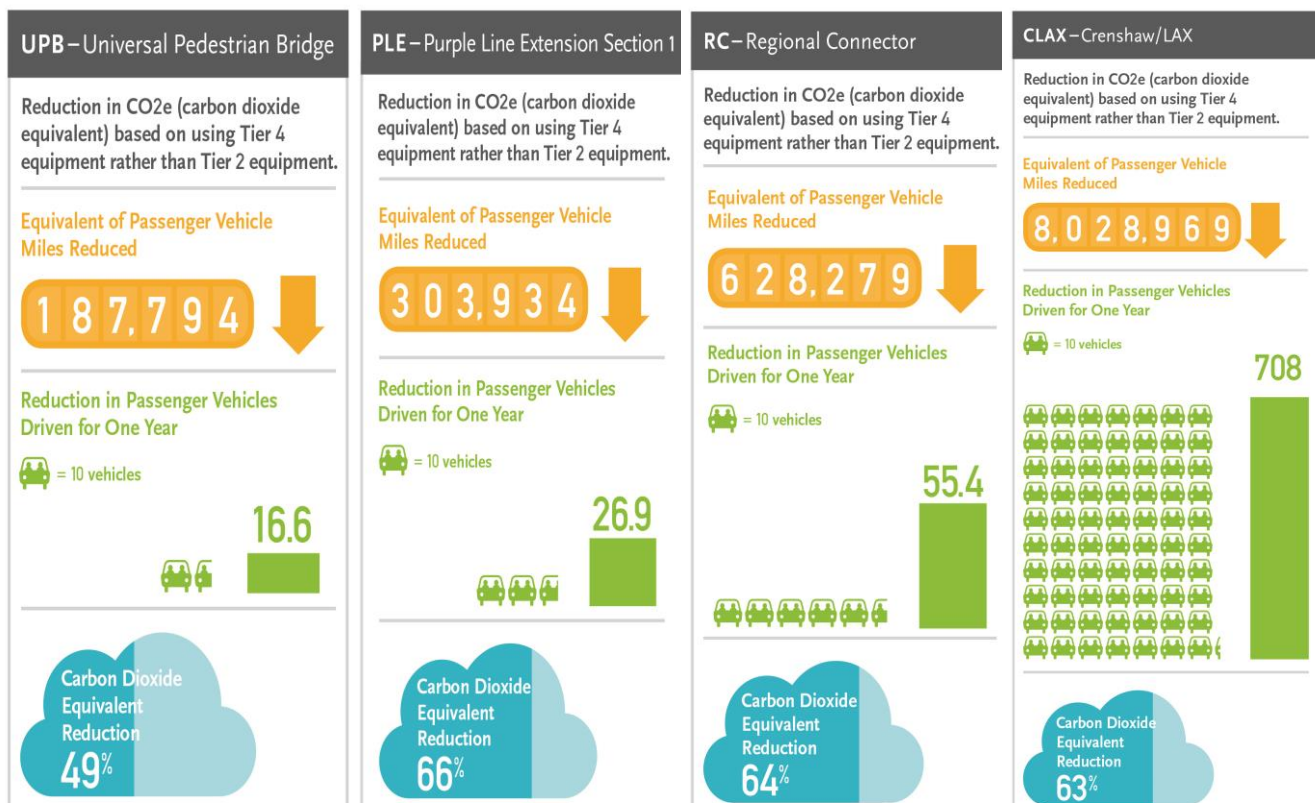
UPB – Universal Pedestrian Bridge

Reduction in CO2e (carbon dioxide equivalent) based on using Tier 4 equipment rather than Tier 2 equipment.

Equivalent of Passenger Vehicle Miles Reduced

187,794

Reduction in Passenger Vehicles Driven for One Year

= 10 vehicles

16.6

Carbon Dioxide Equivalent Reduction 49%

PLE – Purple Line Extension Section 1

Reduction in CO2e (carbon dioxide equivalent) based on using Tier 4 equipment rather than Tier 2 equipment.

Equivalent of Passenger Vehicle Miles Reduced

303,934

Reduction in Passenger Vehicles Driven for One Year

= 10 vehicles

26.9

Carbon Dioxide Equivalent Reduction 66%

RC – Regional Connector

Reduction in CO2e (carbon dioxide equivalent) based on using Tier 4 equipment rather than Tier 2 equipment.

Equivalent of Passenger Vehicle Miles Reduced

628,279

Reduction in Passenger Vehicles Driven for One Year

= 10 vehicles

55.4

Carbon Dioxide Equivalent Reduction 64%

CLAX – Crenshaw/LAX

Reduction in CO2e (carbon dioxide equivalent) based on using Tier 4 equipment rather than Tier 2 equipment.

Equivalent of Passenger Vehicle Miles Reduced

8,028,969

Reduction in Passenger Vehicles Driven for One Year

= 10 vehicles

708

Carbon Dioxide Equivalent Reduction 63%